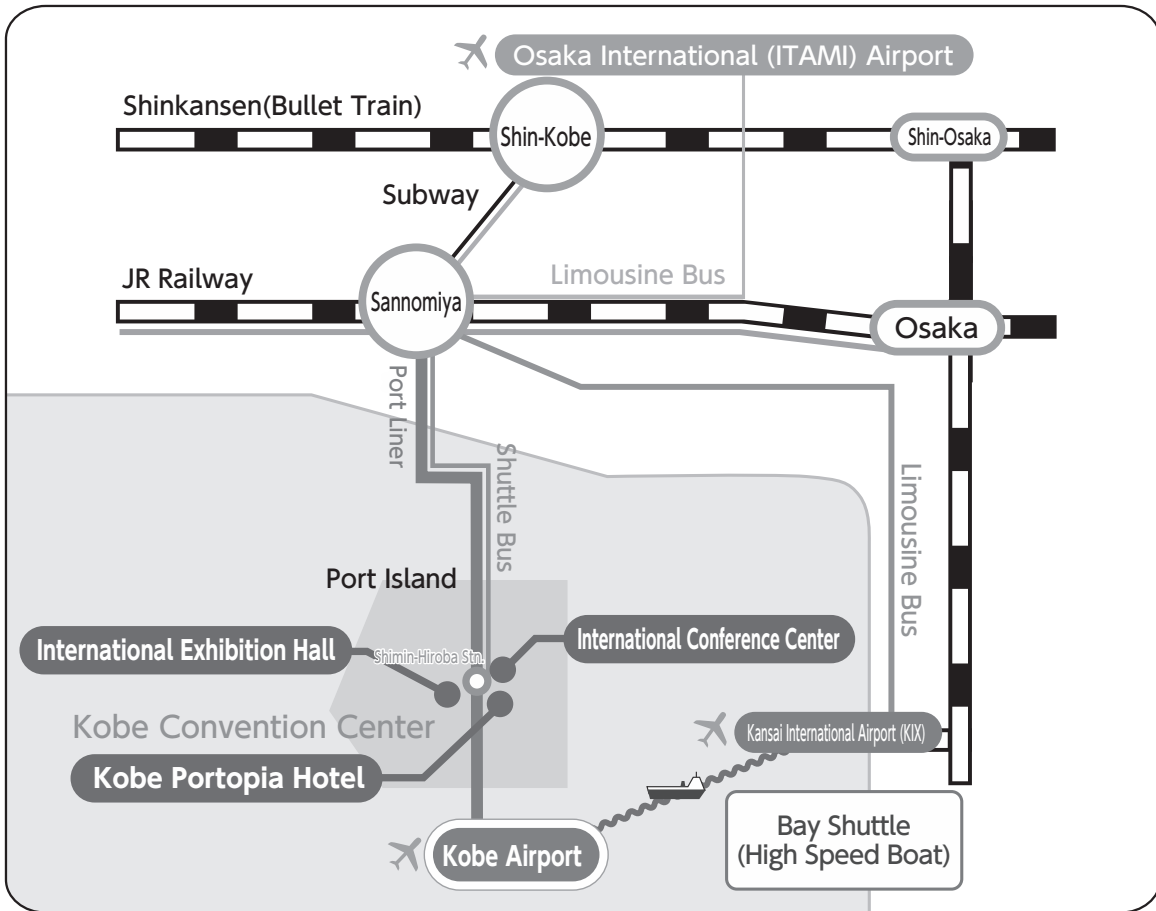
Osaka International (ITAMI) Airport

Shinkansen(Bullet Train)

Shin-Kobe

Shin-Osaka

Subway

JR Railway

Sannomiya

Limousine Bus

Osaka

Port Liner

Shuttle Bus

Limousine Bus

Port Island

International Exhibition Hall

Shimin-Hiroba Stn.

International Conference Center

Kobe Convention Center

Kobe Portopia Hotel

Kansai International Airport (KIX)

Kobe Airport

Bay Shuttle (High Speed Boat)